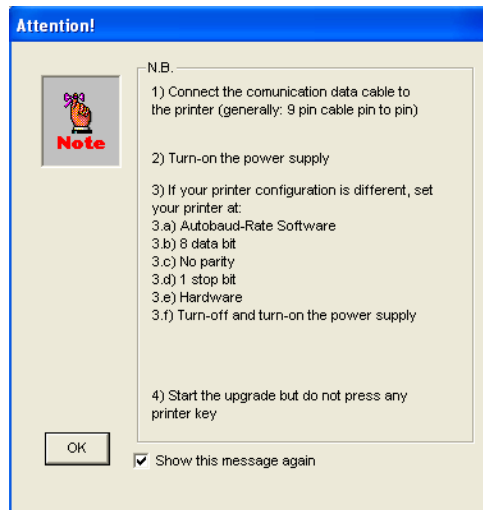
Attention!

Note

N.B.

1) Connect the comunication data cable to the printer (generally: 9 pin cable pin to pin)

2) Turn-on the power supply

3) If your printer configuration is different, set your printer at:
3.a) Autobaud-Rate Software
3.b) 8 data bit
3.c) No parity
3.d) 1 stop bit
3.e) Hardware
3.f) Turn-off and turn-on the power supply

4) Start the upgrade but do not press any printer key

OK

Show this message again